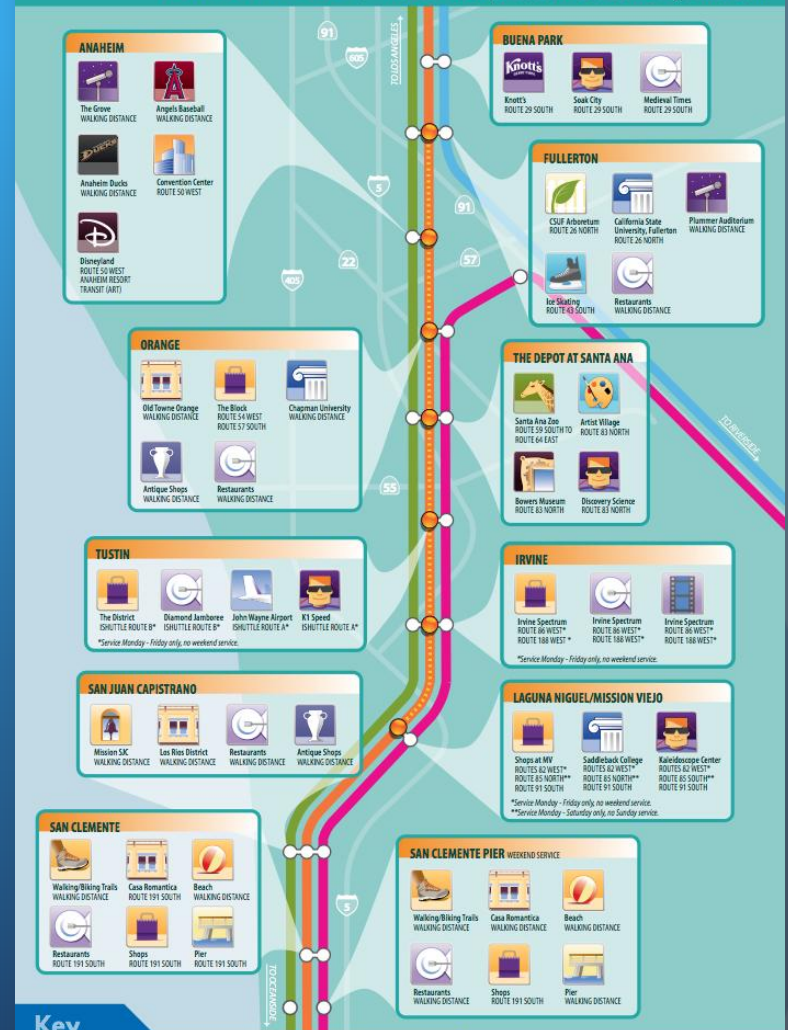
ANAHEIM
The Grove
WALKING DISTANCE
Angels Baseball
WALKING DISTANCE
Anaheim Ducks
WALKING DISTANCE
Convention Center
ROUTE 50 WEST
Disneyland
ROUTE 50 WEST
ANAHEIM RESORT TRANSIT (ART)

91
605
TO LOS ANGELES
5
91
22
57
405
55
5
TO RIVERSIDE
TO OCEANSIDE

BUENA PARK
Knott's
ROUTE 29 SOUTH
Soak City
ROUTE 29 SOUTH
Medieval Times
ROUTE 29 SOUTH

FULLERTON
CSUF Arboretum
ROUTE 26 NORTH
California State University, Fullerton
ROUTE 26 NORTH
Plummer Auditorium
WALKING DISTANCE
Ice Skating
ROUTE 43 SOUTH
Restaurants
WALKING DISTANCE

ORANGE
Old Towne Orange
WALKING DISTANCE
The Block
ROUTE 54 WEST
ROUTE 57 SOUTH
Chapman University
WALKING DISTANCE
Antique Shops
WALKING DISTANCE
Restaurants
WALKING DISTANCE

THE DEPOT AT SANTA ANA
Santa Ana Zoo
ROUTE 59 SOUTH TO ROUTE 64 EAST
Artist Village
ROUTE 83 NORTH
Bowers Museum
ROUTE 83 NORTH
Discovery Science
ROUTE 83 NORTH

TUSTIN
The District
iSHUTTLE ROUTE B*
Diamond Jamboree
iSHUTTLE ROUTE B*
John Wayne Airport
iSHUTTLE ROUTE A*
K1 Speed
iSHUTTLE ROUTE A*
*Service Monday - Friday only, no weekend service.

IRVINE
Irvine Spectrum
ROUTE 86 WEST*
ROUTE 188 WEST*
Irvine Spectrum
ROUTE 86 WEST*
ROUTE 188 WEST*
Irvine Spectrum
ROUTE 86 WEST*
ROUTE 188 WEST*
*Service Monday - Friday only, no weekend service.

SAN JUAN CAPISTRANO
Mission SJC
WALKING DISTANCE
Los Rios District
WALKING DISTANCE
Restaurants
WALKING DISTANCE
Antique Shops
WALKING DISTANCE

LAGUNA NIGUEL/MISSION VIEJO
Shops at MV
ROUTES 82 WEST*
ROUTE 85 NORTH**
ROUTE 91 SOUTH
Saddleback College
ROUTES 82 WEST*
ROUTE 85 NORTH**
ROUTE 91 SOUTH
Kaleidoscope Center
ROUTES 82 WEST*
ROUTE 85 SOUTH**
ROUTE 91 SOUTH
*Service Monday - Friday only, no weekend service.
**Service Monday - Saturday only, no Sunday service.

SAN CLEMENTE
Walking/Biking Trails
WALKING DISTANCE
Casa Romantica
ROUTE 191 SOUTH
Beach
WALKING DISTANCE
Restaurants
ROUTE 191 SOUTH
Shops
ROUTE 191 SOUTH
Pier
ROUTE 191 SOUTH

SAN CLEMENTE PIER WEEKEND SERVICE
Walking/Biking Trails
WALKING DISTANCE
Casa Romantica
WALKING DISTANCE
Beach
WALKING DISTANCE
Restaurants
WALKING DISTANCE
Shops
ROUTE 191 SOUTH
Pier
WALKING DISTANCE

Key